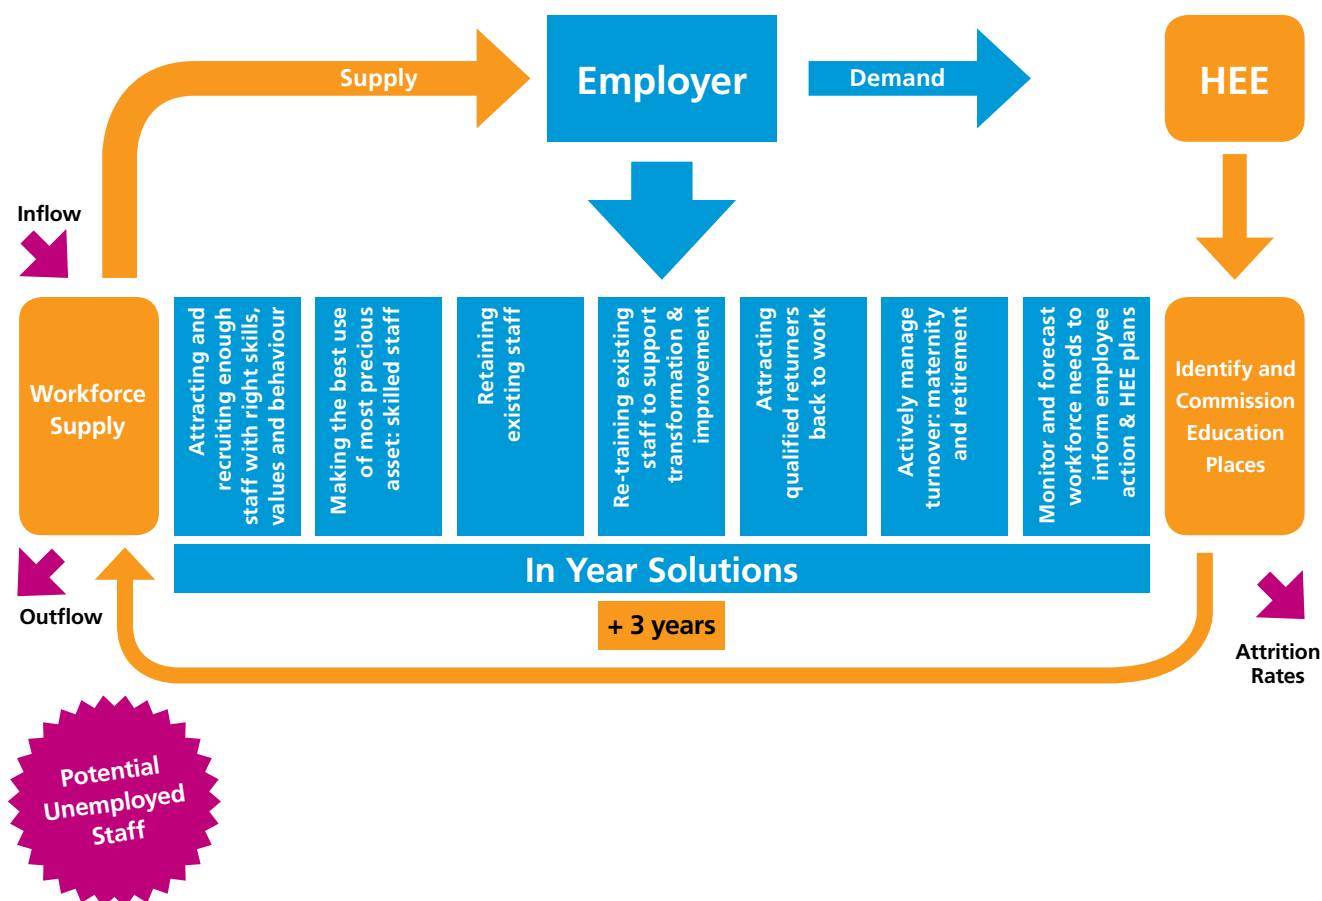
Supply

Employer

Demand

HEE

Inflow

Workforce Supply

Attracting and recruiting enough staff with right skills, values and behaviour

Making the best use of most precious asset: skilled staff

Retaining existing staff

Re-training existing staff to support transformation & improvement

Attracting qualified returners back to work

Actively manage turnover: maternity and retirement

Monitor and forecast workforce needs to inform employee action & HEE plans

Identify and Commission Education Places

In Year Solutions

Outflow

+ 3 years

Attrition Rates

Potential Unemployed Staff